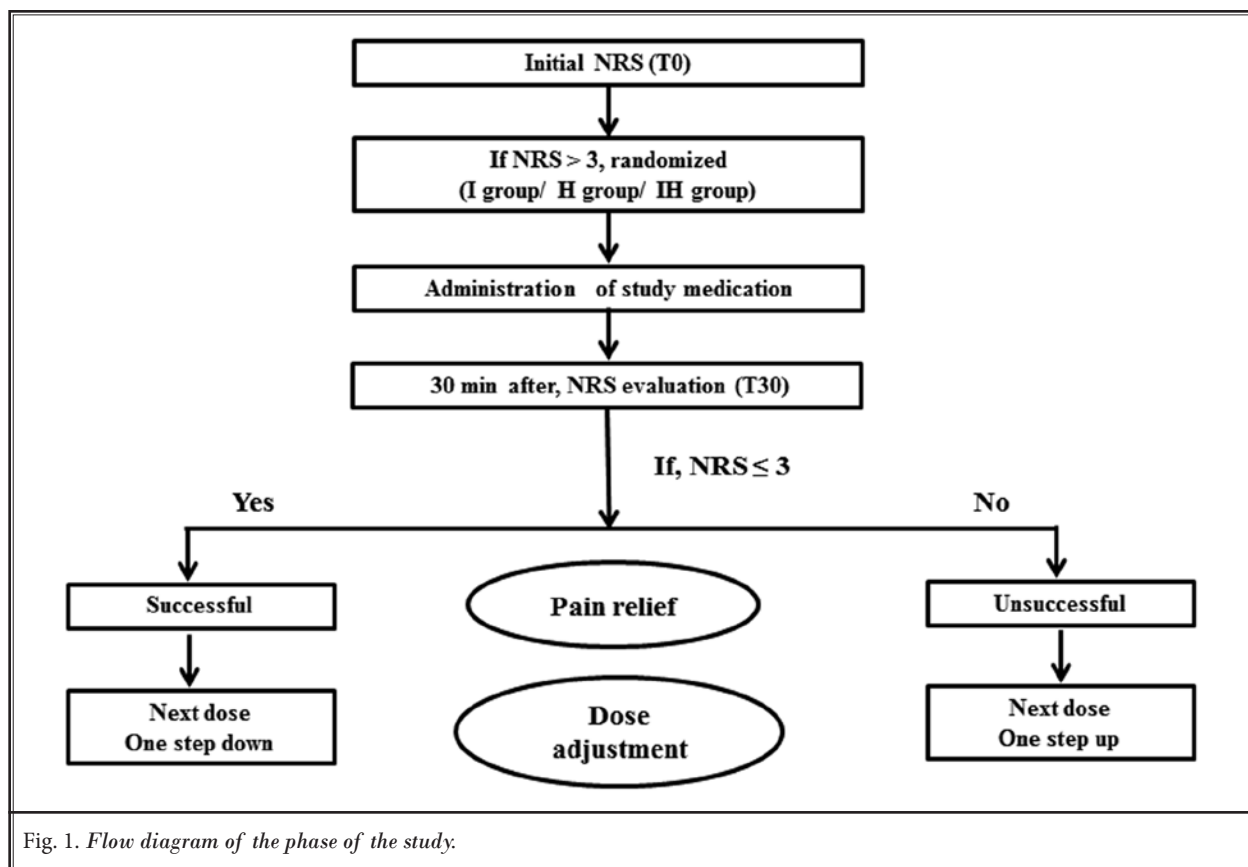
Initial NRS (T0)

If NRS > 3, randomized (I group/ H group/ IH group)

Administration of study medication

30 min after, NRS evaluation (T30)

If, NRS $\leq$ 3

Yes

No

Successful

Pain relief

Unsuccessful

Next dose One step down

Dose adjustment

Next dose One step up

Fig. 1. Flow diagram of the phase of the study.